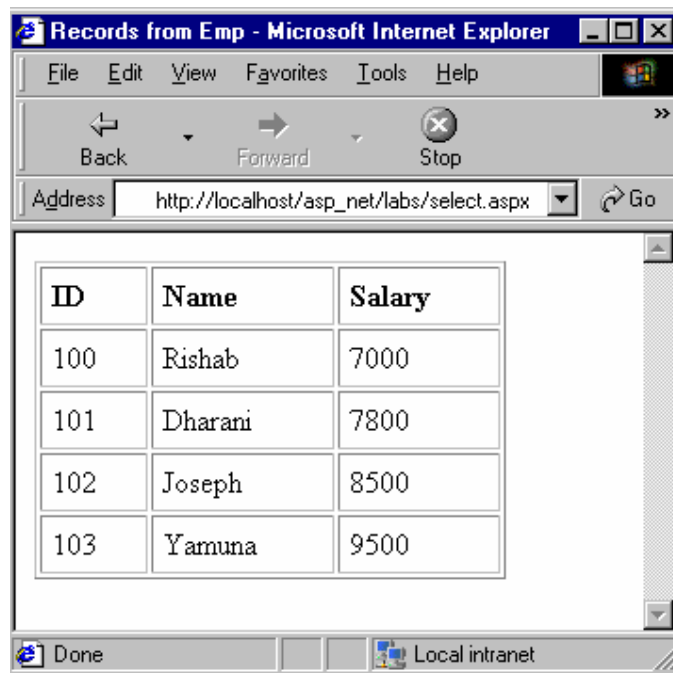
Records from Emp - Microsoft Internet Explorer

File Edit View Favorites Tools Help

Back Forward Stop

Address http://localhost/asp_net/labs/select.aspx Go

| ID | Name | Salary |
|---|---|---|
| 100 | Rishab | 7000 |
| 101 | Dharani | 7800 |
| 102 | Joseph | 8500 |
| 103 | Yamuna | 9500 |

Done Local intranet